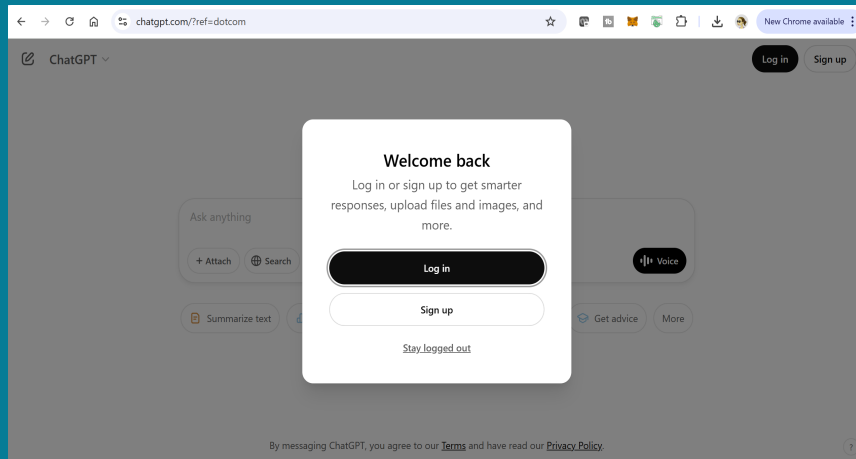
chatgpt.com/?ref=dotcom

New Chrome available

ChatGPT

Log in

Sign up

Welcome back

Log in or sign up to get smarter responses, upload files and images, and more.

Log in

Sign up

Stay logged out

Ask anything

+ Attach

Search

Voice

Summarize text

Get advice

More

By messaging ChatGPT, you agree to our Terms and have read our Privacy Policy.